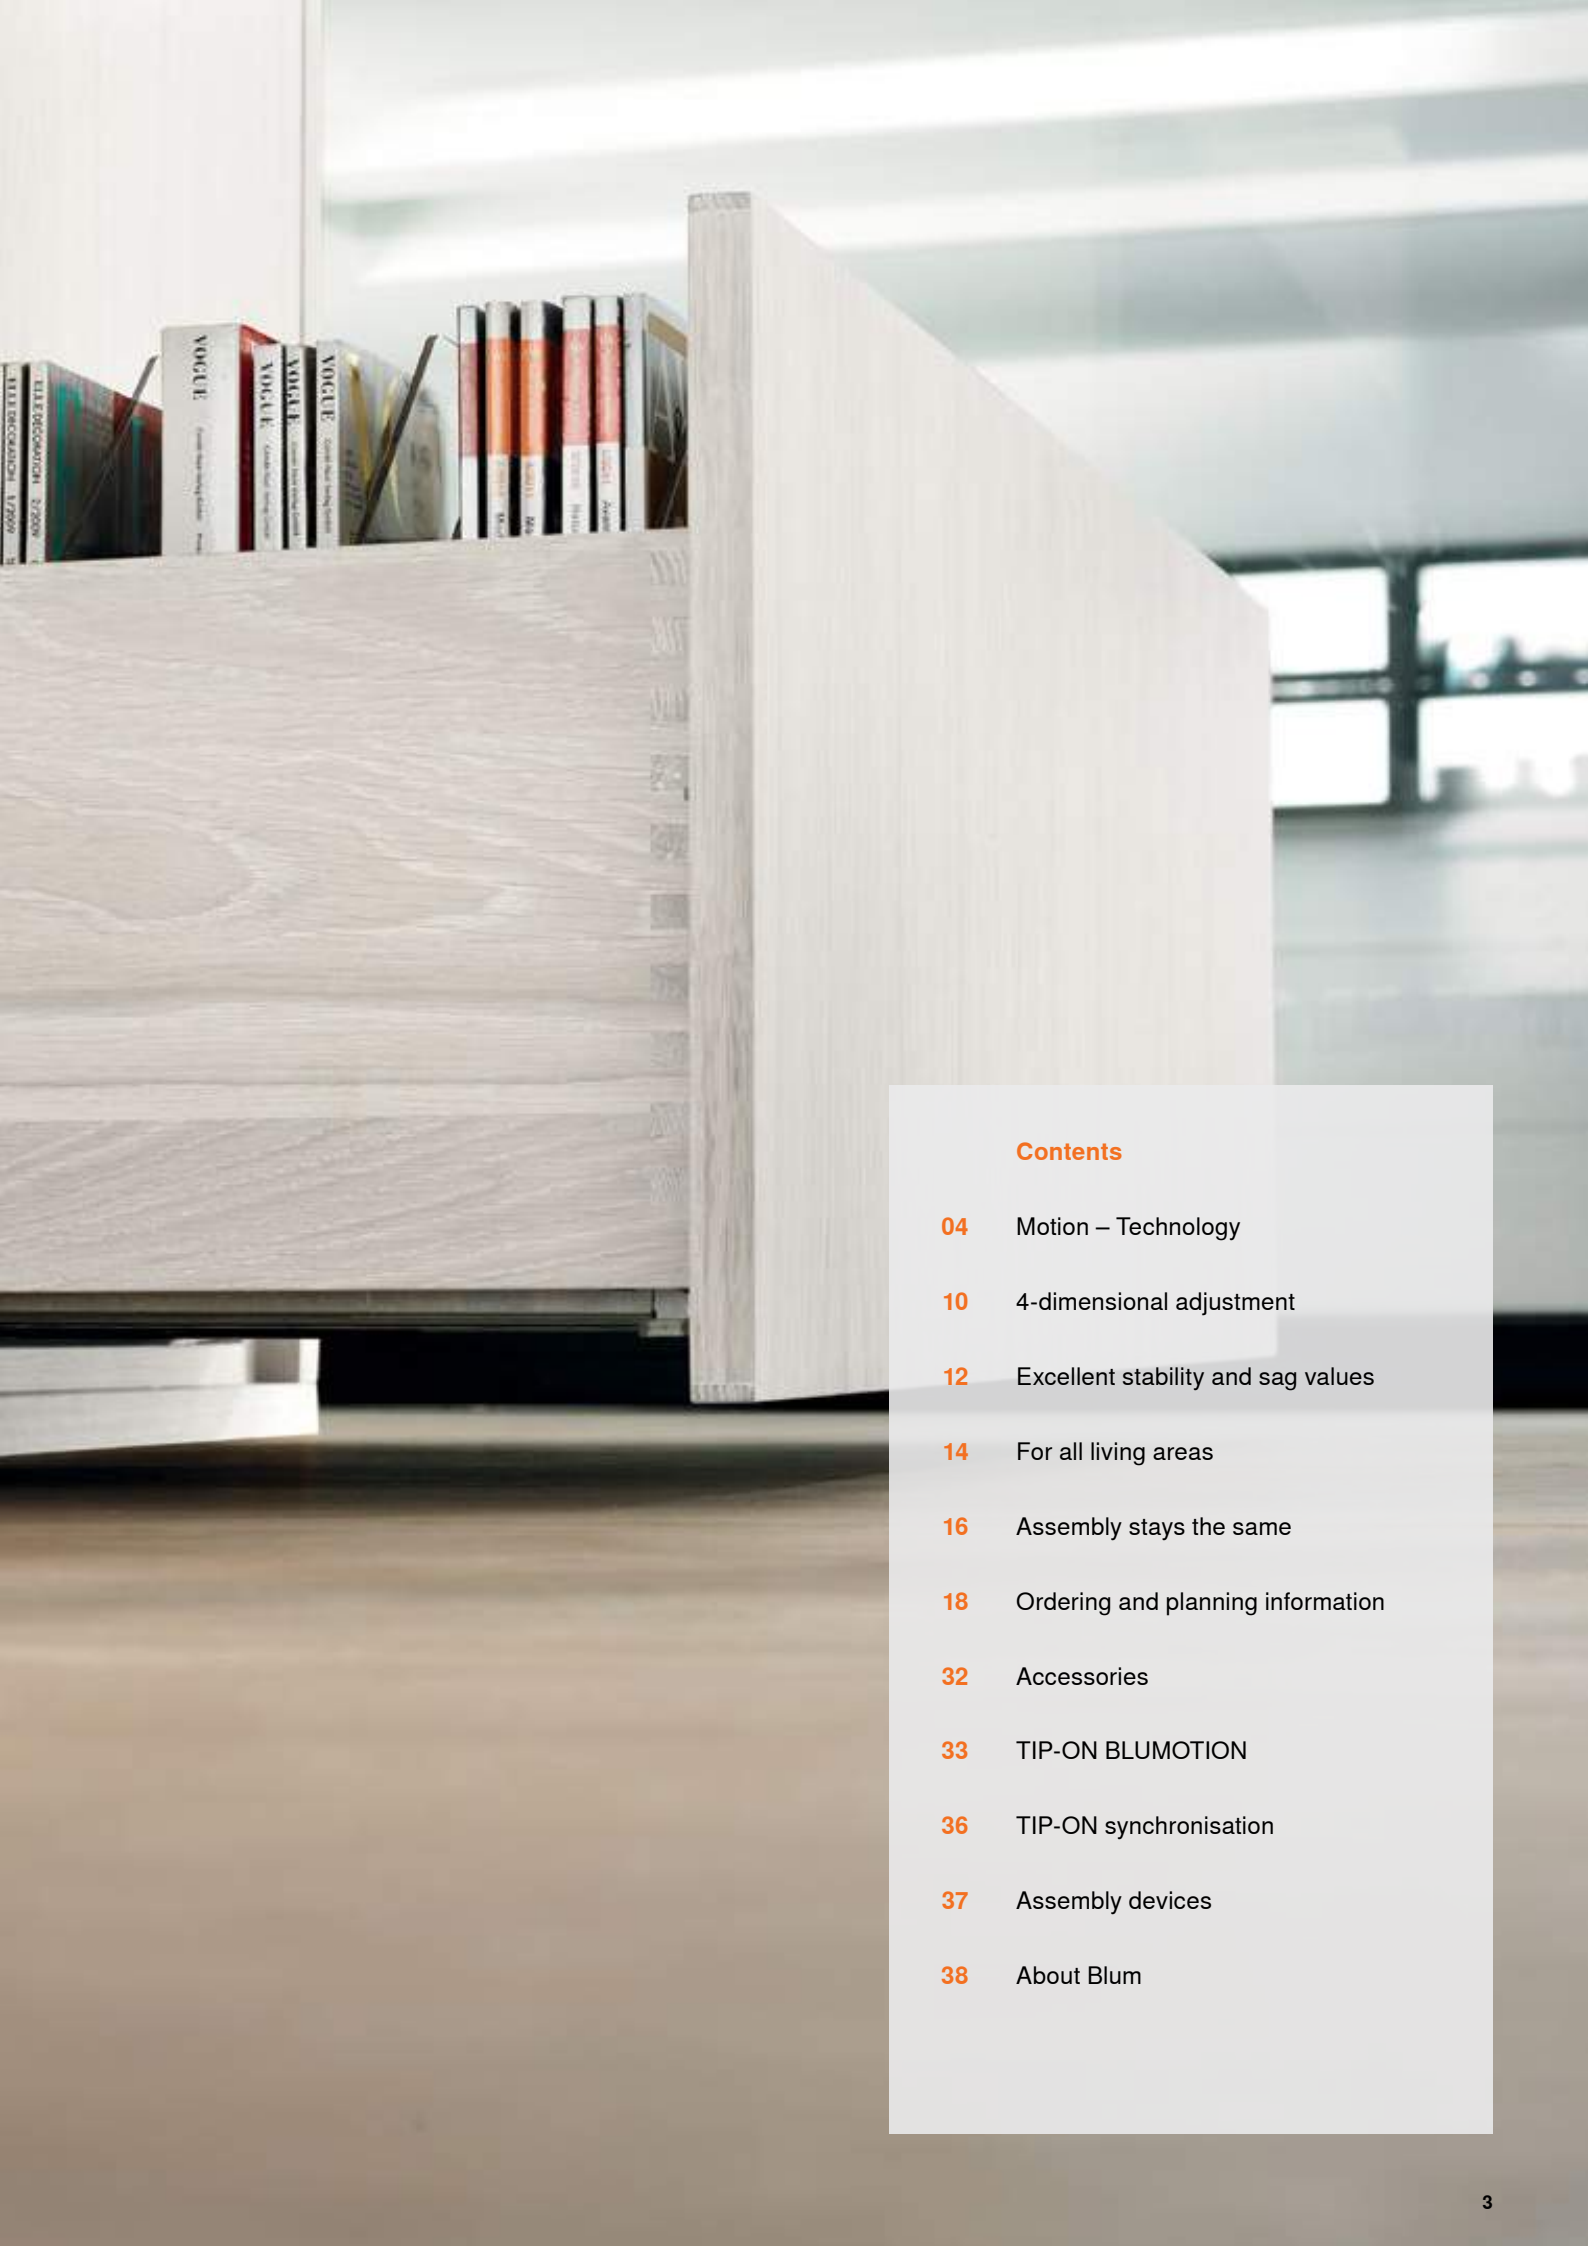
Contents

04 Motion – Technology

10 4-dimensional adjustment

12 Excellent stability and sag values

14 For all living areas

16 Assembly stays the same

18 Ordering and planning information

32 Accessories

33 TIP-ON BLUMOTION

36 TIP-ON synchronisation

37 Assembly devices

38 About Blum

3